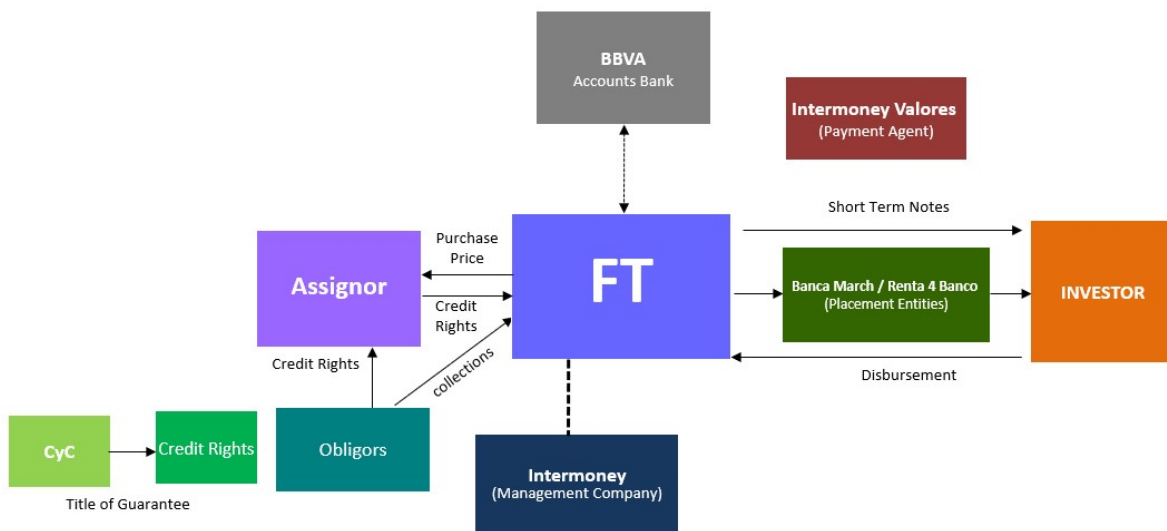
BBVA
Accounts Bank

Intermoney Valores
(Payment Agent)

Short Term Notes

Purchase Price

Assignor

Credit Rights

FT

Banca March / Renta 4 Banco
(Placement Entities)

INVESTOR

Credit Rights

collections

Disbursement

CyC

Credit Rights

Obligors

Intermoney
(Management Company)

Title of Guarantee